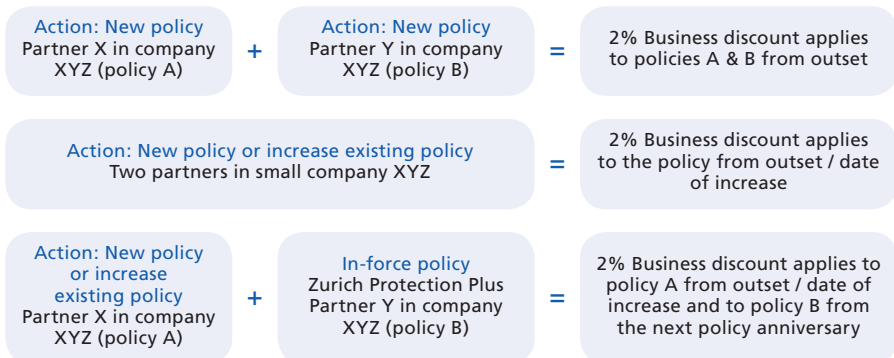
Action: New policy
Partner X in company XYZ (policy A)

+

Action: New policy
Partner Y in company XYZ (policy B)

=

2% Business discount applies to policies A & B from outset

Action: New policy or increase existing policy
Two partners in small company XYZ

=

2% Business discount applies to the policy from outset / date of increase

Action: New policy or increase existing policy
Partner X in company XYZ (policy A)

+

In-force policy
Zurich Protection Plus
Partner Y in company XYZ (policy B)

=

2% Business discount applies to policy A from outset / date of increase and to policy B from the next policy anniversary